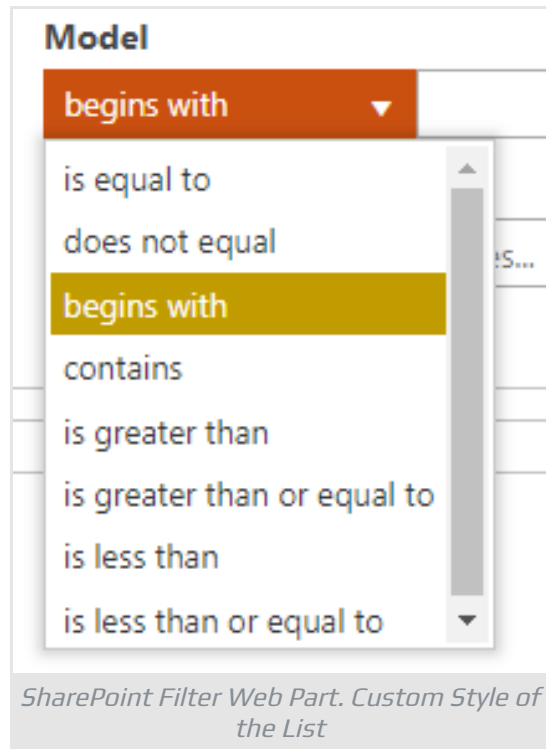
Model

begins with

is equal to

does not equal

begins with

contains

is greater than

is greater than or equal to

is less than

is less than or equal to

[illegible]s...

SharePoint Filter Web Part. Custom Style of the List